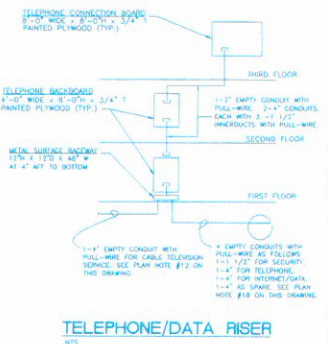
TELEPHONE CONNECTION BOARD
8'-0" WIDE x 8'-0"H x 3/4" T
PAINTED PLYWOOD (TYP.)

THIRD FLOOR

TELEPHONE BACKBOARD
4'-0" WIDE x 8'-0"H x 3/4" T
PAINTED PLYWOOD (TYP.)

1-3" EMPTY CONDUIT WITH PULL-WIRE, 2-4" CONDUITS, EACH WITH 3 -1 1/2" INNERDUCTS WITH PULL-WIRE

SECOND FLOOR

METAL SURFACE RACEWAY
12"H x 12"D x 48" W
AT 4" AFF TO BOTTOM

FIRST FLOOR

1-4" EMPTY CONDUIT WITH PULL-WIRE FOR CABLE TELEVISION SERVICE. SEE PLAN NOTE #12 ON THIS DRAWING.

4 EMPTY CONDUITS WITH PULL-WIRE AS FOLLOWS
1-1 1/2" FOR SECURITY,
1-4" FOR TELEPHONE,
1-4" FOR INTERNET/DATA,
1-4" AS SPARE. SEE PLAN NOTE #18 ON THIS DRAWING.

TELEPHONE/DATA RISER
NTS